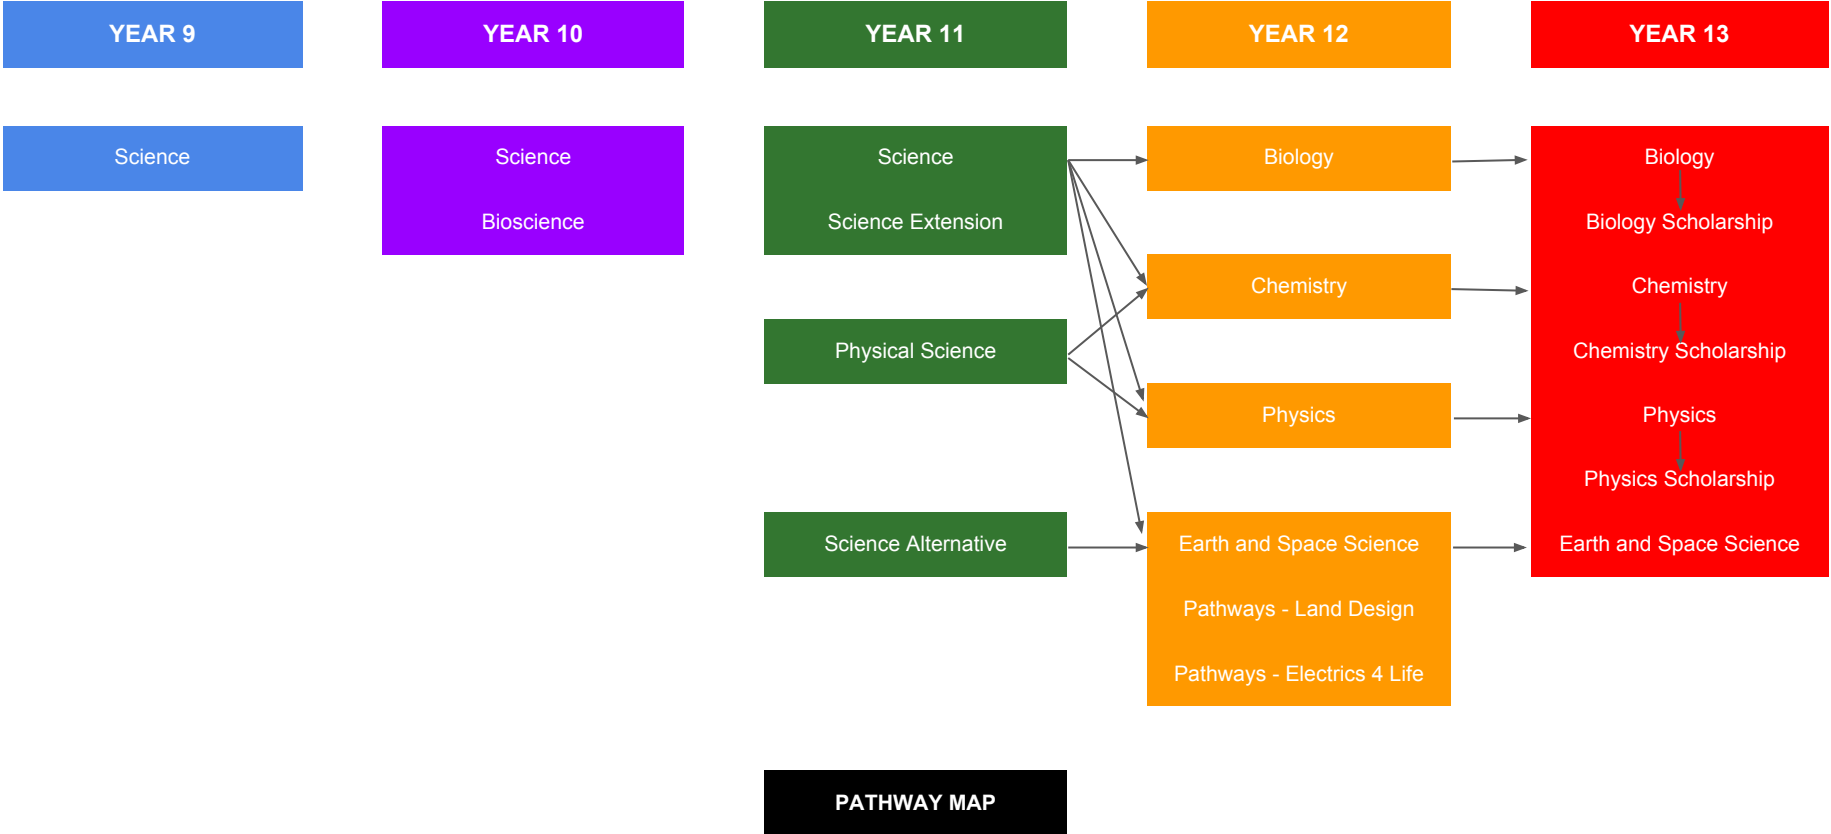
YEAR 9

Science

YEAR 10

Science

Bioscience

YEAR 11

Science

Science Extension

Physical Science

Science Alternative

YEAR 12

Biology

Chemistry

Physics

Earth and Space Science

Pathways - Land Design

Pathways - Electrics 4 Life

YEAR 13

Biology

Biology Scholarship

Chemistry

Chemistry Scholarship

Physics

Physics Scholarship

Earth and Space Science

PATHWAY MAP